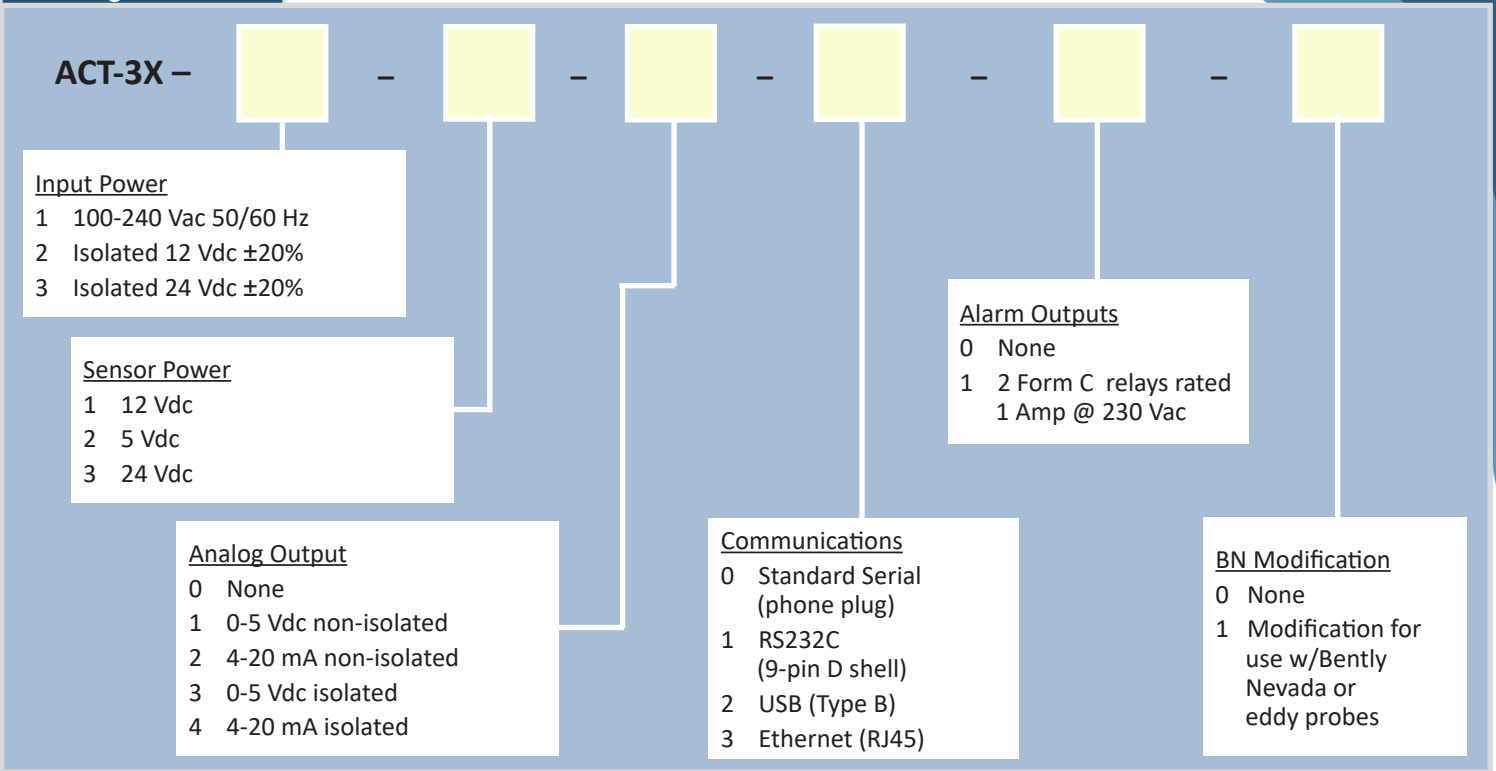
ACT-3X – – – – – –

Input Power
1 100-240 Vac 50/60 Hz
2 Isolated 12 Vdc ±20%
3 Isolated 24 Vdc ±20%

Sensor Power
1 12 Vdc
2 5 Vdc
3 24 Vdc

Analog Output
0 None
1 0-5 Vdc non-isolated
2 4-20 mA non-isolated
3 0-5 Vdc isolated
4 4-20 mA isolated

Communications
0 Standard Serial (phone plug)
1 RS232C (9-pin D shell)
2 USB (Type B)
3 Ethernet (RJ45)

Alarm Outputs
0 None
1 2 Form C relays rated 1 Amp @ 230 Vac

BN Modification
0 None
1 Modification for use w/Bently Nevada or eddy probes